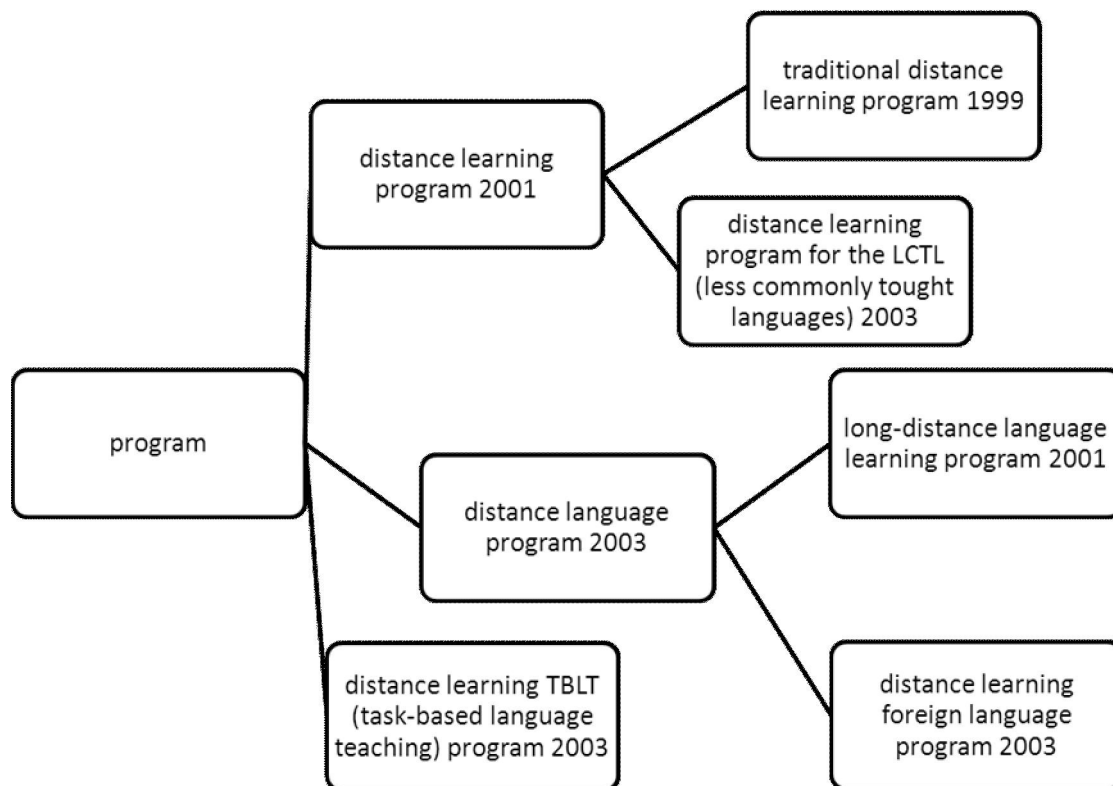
program

distance learning program 2001

traditional distance learning program 1999

distance learning program for the LCTL (less commonly tought languages) 2003

distance language program 2003

long-distance language learning program 2001

distance learning foreign language program 2003

distance learning TBLT (task-based language teaching) program 2003